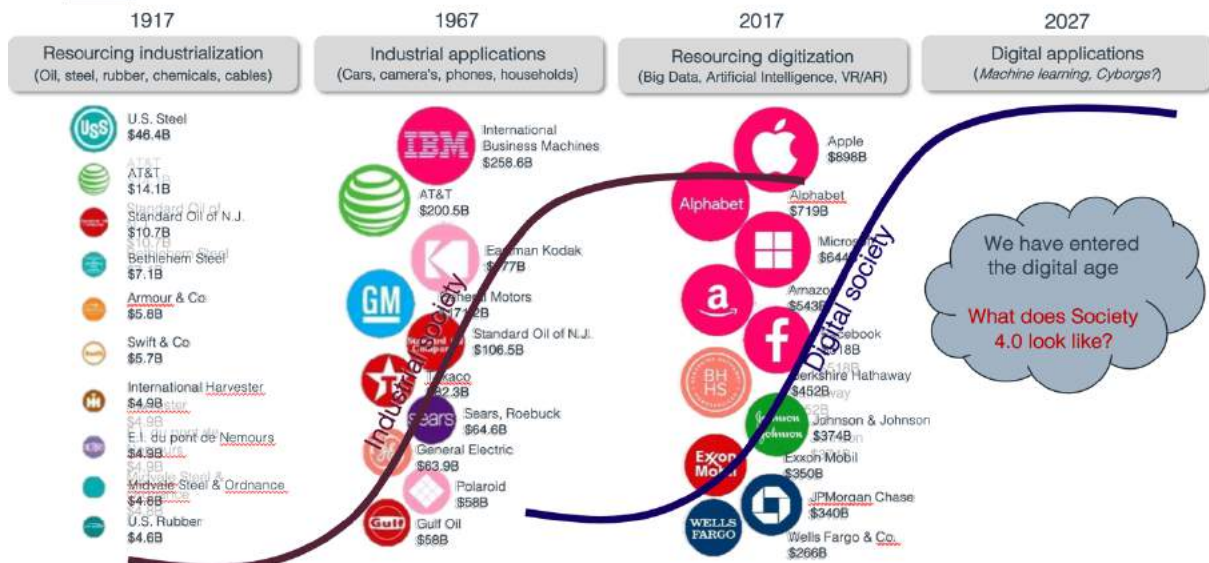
1917

Resourcing industrialization
(Oil, steel, rubber, chemicals, cables)

USS
U.S. Steel
$46.4B

AT&T
$14.1B

Standard Oil of N.J.
$10.7B

Bethlehem Steel
$7.1B

Armour & Co
$5.8B

Swift & Co
$5.7B

International Harvester
$4.9B

E.I. du pont de Nemours
$4.9B

Midvale Steel & Ordnance
$4.8B

U.S. Rubber
$4.6B

1967

Industrial applications
(Cars, camera's, phones, households)

IBM
International Business Machines
$258.6B

AT&T
$200.5B

Eastman Kodak
$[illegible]77B

GM
General Motors
$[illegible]7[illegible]2B

Standard Oil of N.J.
$106.5B

Texaco
$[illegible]82.3B

sears
Sears, Roebuck
$64.6B

General Electric
$63.9B

Polaroid
$58B

Gulf
Gulf Oil
$58B

Industrial society

2017

Resourcing digitization
(Big Data, Artificial Intelligence, VR/AR)

Apple
$898B

Alphabet
Alphabet
$719B

Micro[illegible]
$644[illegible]

a
Amazo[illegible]
$543B

f
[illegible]cebook
$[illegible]18B

BH HS
Berkshire Hathaway
$452B

Johnson & Johnson
Johnson & Johnson
$374B

Exxon Mobil
Exxon Mobil
$350B

JPMorgan Chase
$340B

WELLS FARGO
Wells Fargo & Co.
$266B

Digital society

2027

Digital applications
(Machine learning, Cyborgs?)

We have entered the digital age

What does Society 4.0 look like?